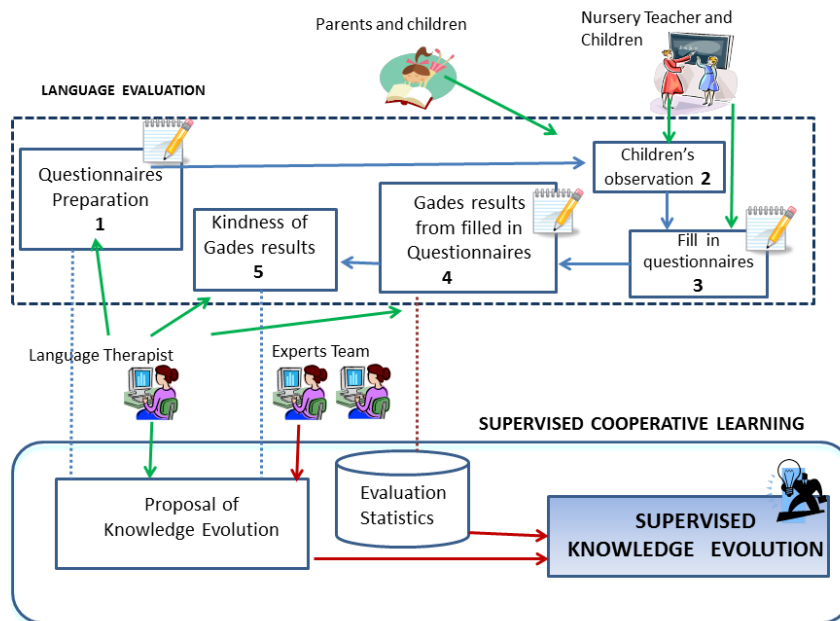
Parents and children

Nursery Teacher and Children

LANGUAGE EVALUATION

Questionnaires Preparation
1

Children's observation 2

Kindness of Gades results
5

Gades results from filled in Questionnaires
4

Fill in questionnaires
3

Language Therapist

Experts Team

SUPERVISED COOPERATIVE LEARNING

Proposal of Knowledge Evolution

Evaluation Statistics

SUPERVISED KNOWLEDGE EVOLUTION